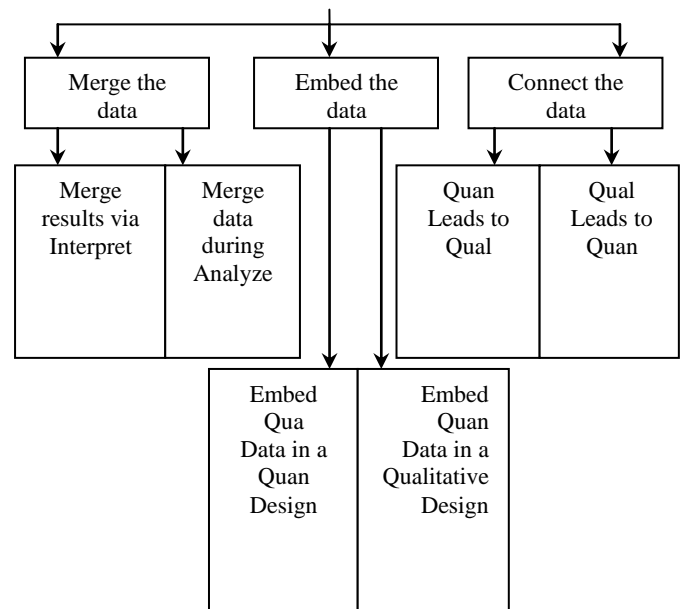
Merge the data

Embed the data

Connect the data

Merge results via Interpret

Merge data during Analyze

Quan Leads to Qual

Qual Leads to Quan

Embed Qua Data in a Quan Design

Embed Quan Data in a Qualitative Design